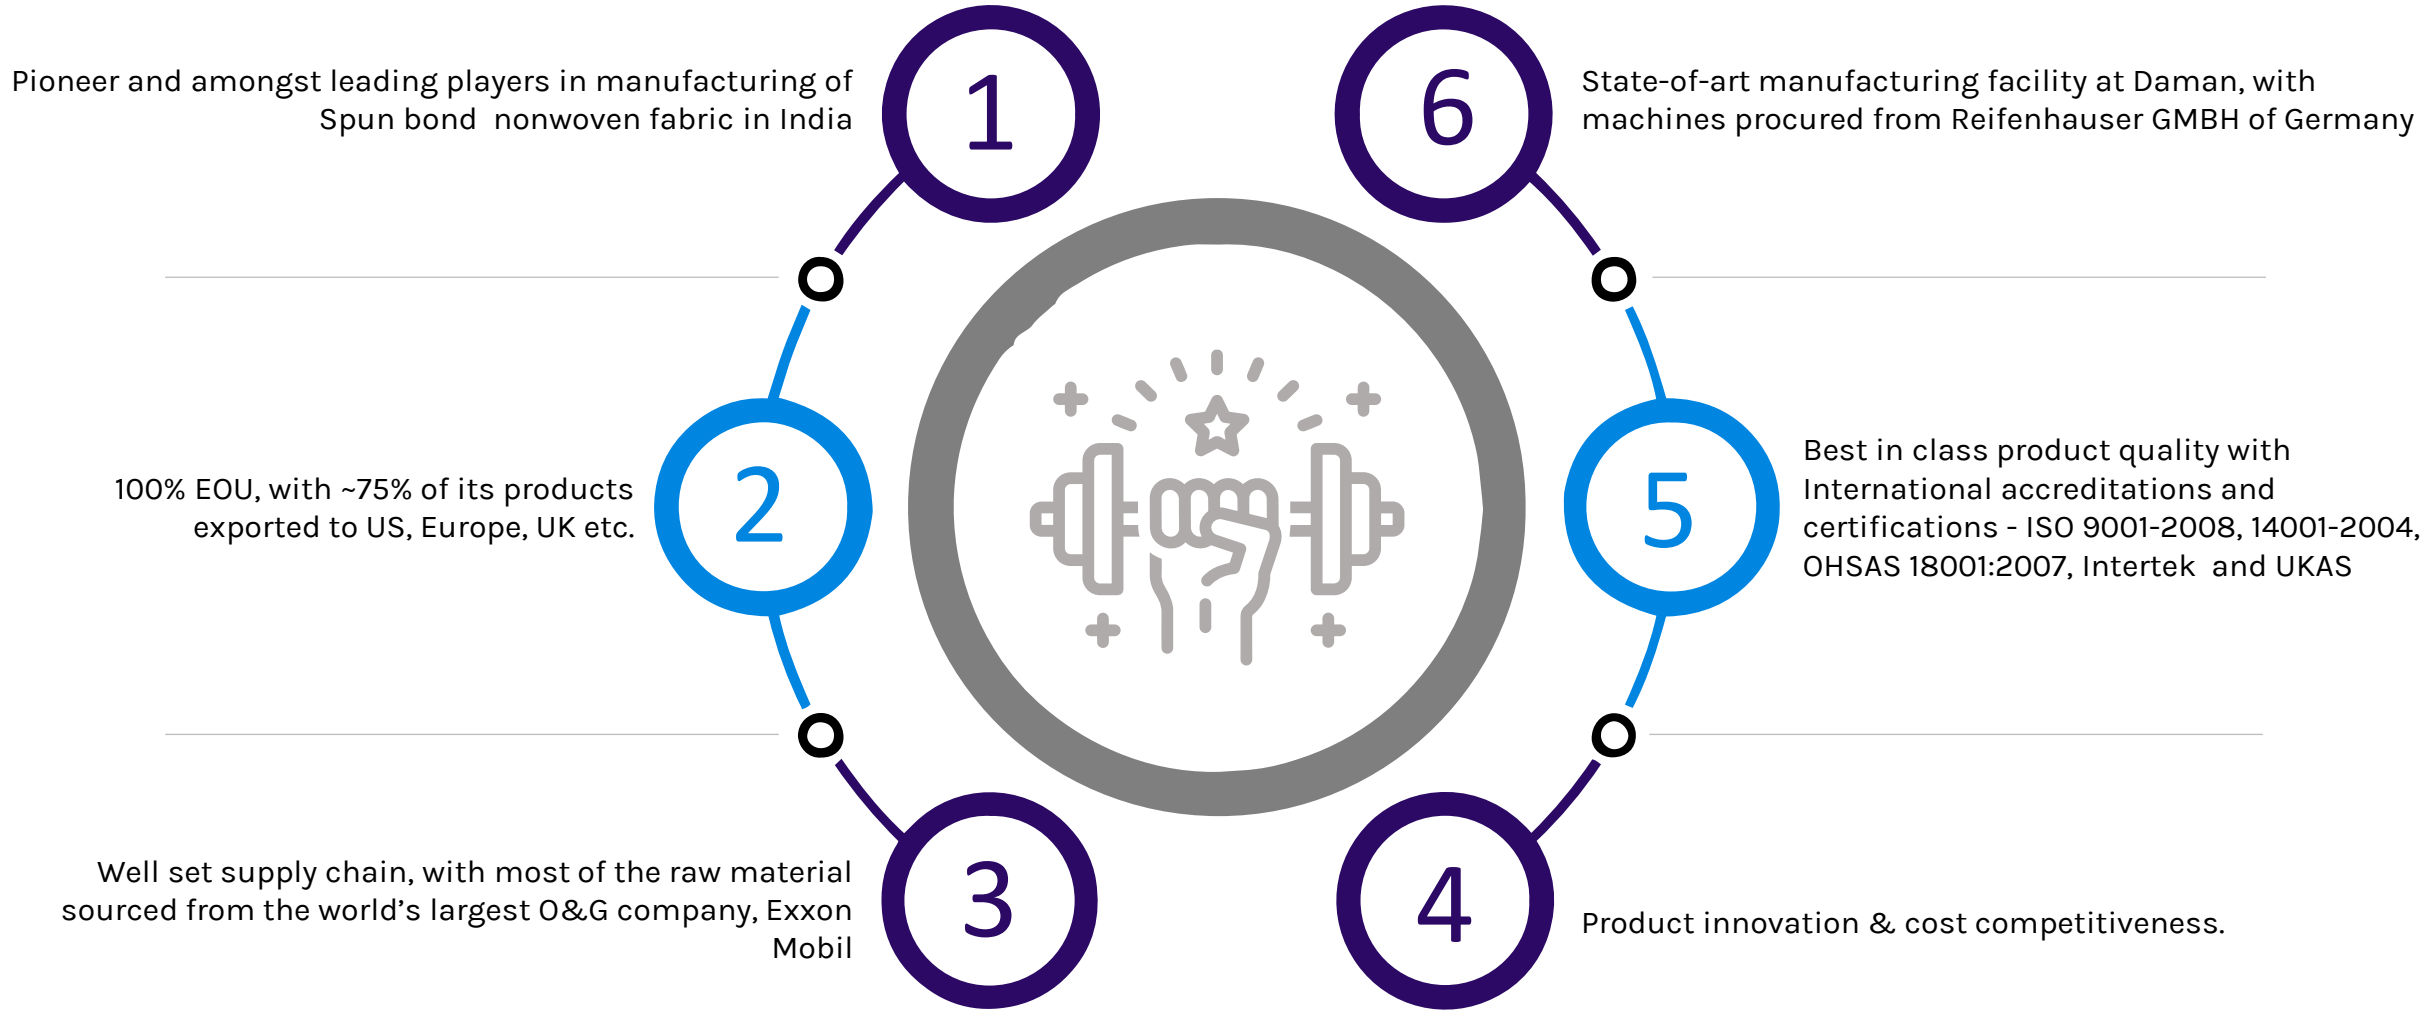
1

Pioneer and amongst leading players in manufacturing of Spun bond nonwoven fabric in India

2

100% EOU, with ~75% of its products exported to US, Europe, UK etc.

3

Well set supply chain, with most of the raw material sourced from the world's largest O&G company, Exxon Mobil

4

Product innovation & cost competitiveness.

5

Best in class product quality with International accreditations and certifications - ISO 9001-2008, 14001-2004, OHSAS 18001:2007, Intertek and UKAS

6

State-of-art manufacturing facility at Daman, with machines procured from Reifenhauser GMBH of Germany